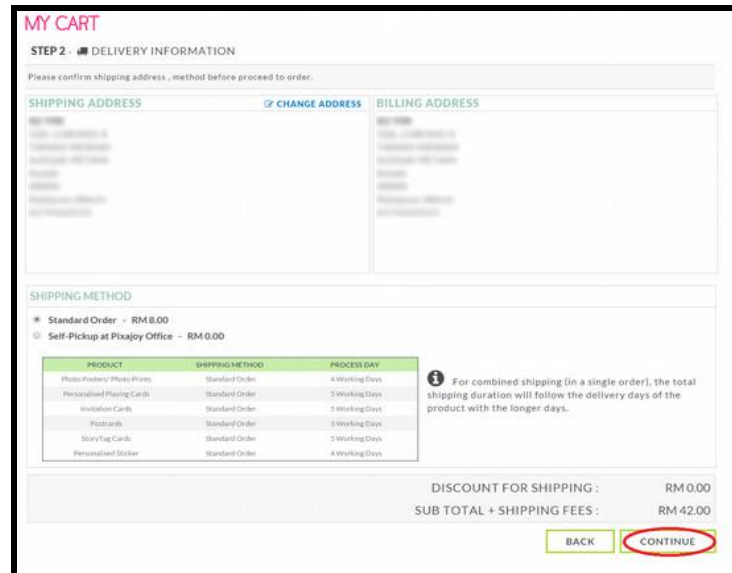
MY CART

STEP 2 - DELIVERY INFORMATION

Please confirm shipping address , method before proceed to order.

SHIPPING ADDRESS

CHANGE ADDRESS

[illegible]

BILLING ADDRESS

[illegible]

SHIPPING METHOD

Standard Order - RM 8.00

Self-Pickup at Pixajoy Office - RM 0.00

| PRODUCT | SHIPPING METHOD | PROCESS DAY |
|---|---|---|
| Photo Posters/ Photo Prints | Standard Order | 4 Working Days |
| Personalised Playing Cards | Standard Order | 5 Working Days |
| Invitation Cards | Standard Order | 5 Working Days |
| Postcards | Standard Order | 5 Working Days |
| StoryTag Cards | Standard Order | 5 Working Days |
| Personalised Sticker | Standard Order | 4 Working Days |

For combined shipping (in a single order), the total shipping duration will follow the delivery days of the product with the longer days.

DISCOUNT FOR SHIPPING : RM 0.00

SUB TOTAL + SHIPPING FEES : RM 42.00

BACK

CONTINUE